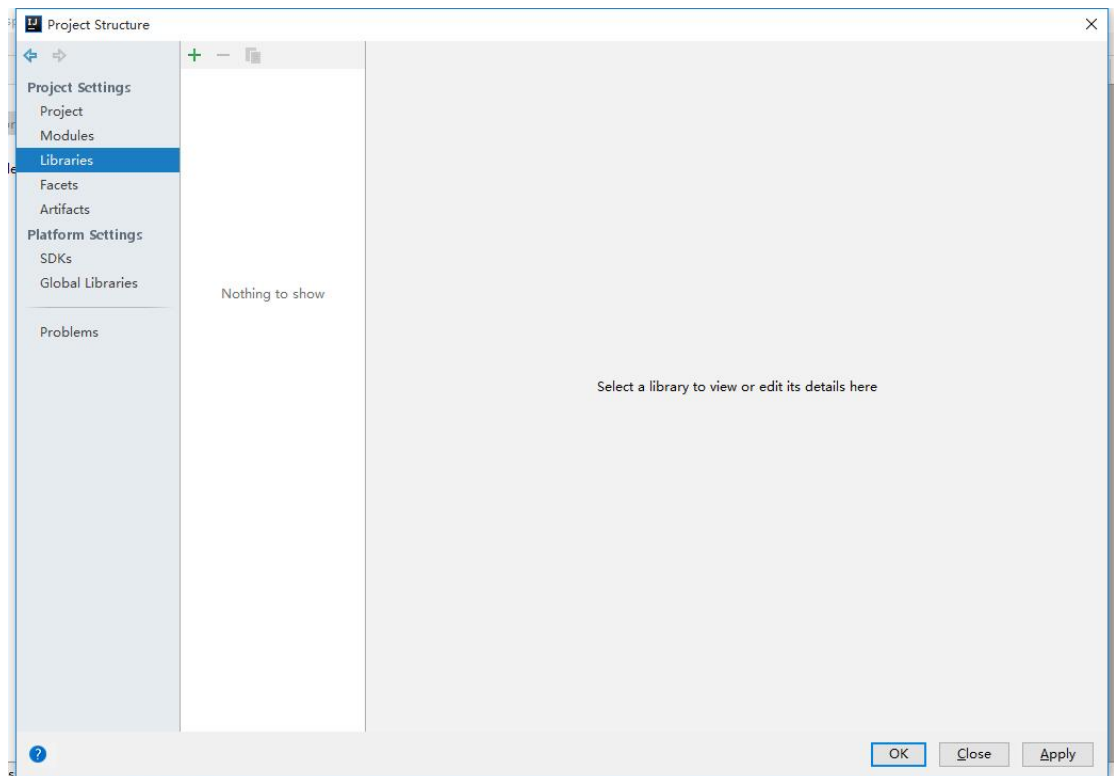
Project Structure

Project Settings
Project
Modules
Libraries
Facets
Artifacts
Platform Settings
SDKs
Global Libraries

Problems

Nothing to show

Select a library to view or edit its details here

OK
Close
Apply